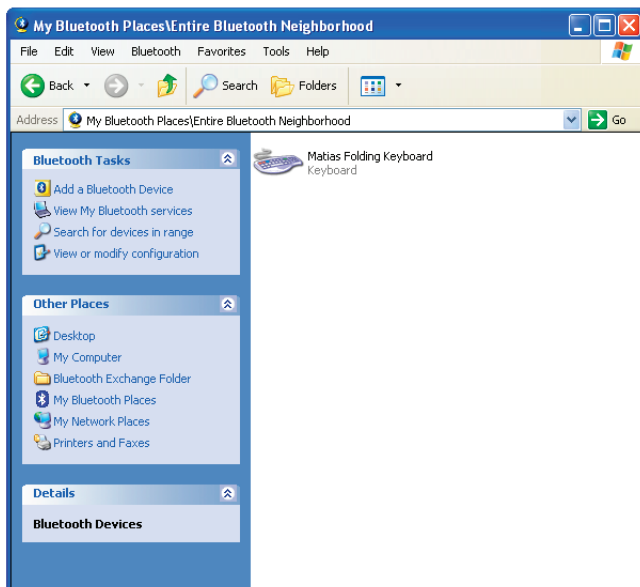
My Bluetooth Places\Entire Bluetooth Neighborhood

File Edit View Bluetooth Favorites Tools Help

Back Search Folders

Address My Bluetooth Places\Entire Bluetooth Neighborhood Go

Bluetooth Tasks

Add a Bluetooth Device
View My Bluetooth services
Search for devices in range
View or modify configuration

Other Places

Desktop
My Computer
Bluetooth Exchange Folder
My Bluetooth Places
My Network Places
Printers and Faxes

Details

Bluetooth Devices

Matias Folding Keyboard
Keyboard